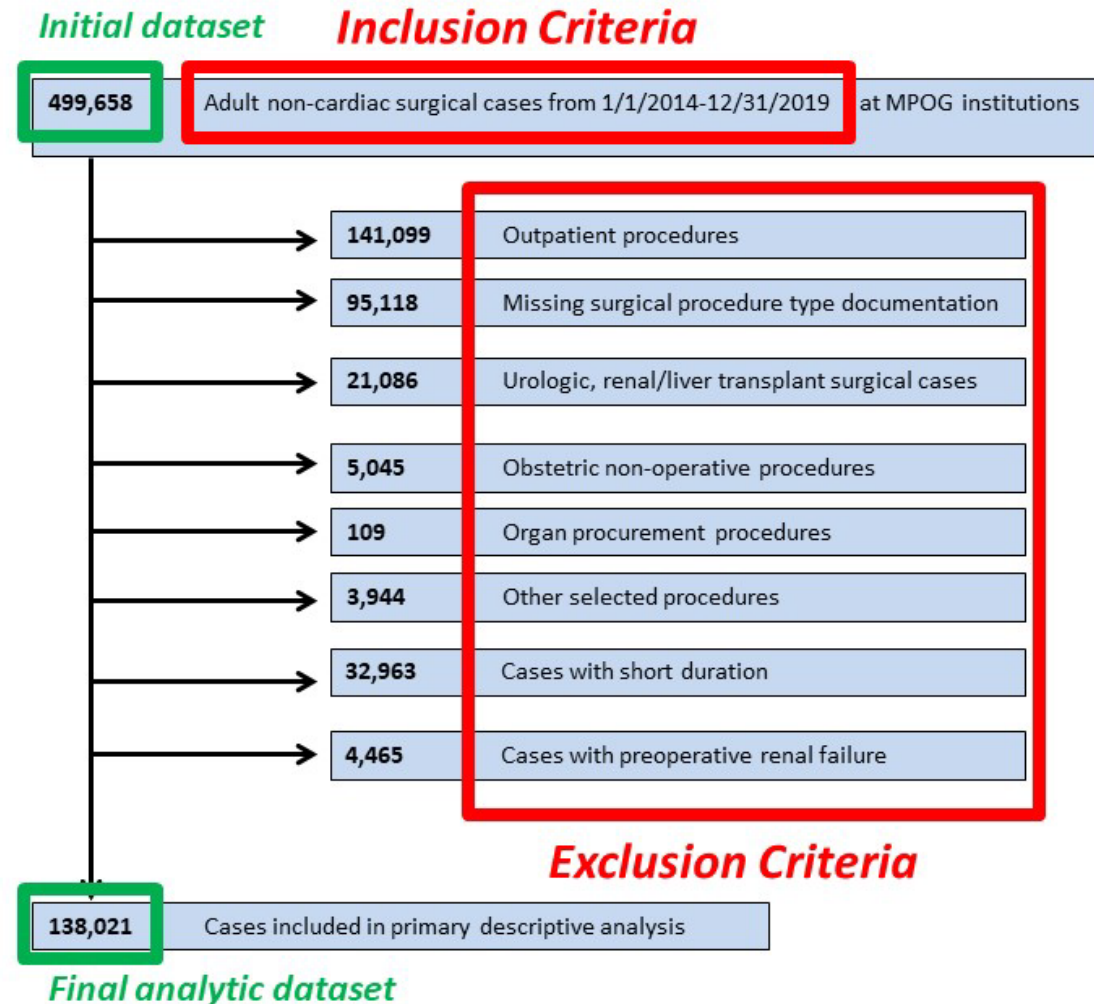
Initial dataset

Inclusion Criteria

499,658 Adult non-cardiac surgical cases from 1/1/2014-12/31/2019 at MPOG institutions

141,099 Outpatient procedures

95,118 Missing surgical procedure type documentation

21,086 Urologic, renal/liver transplant surgical cases

5,045 Obstetric non-operative procedures

109 Organ procurement procedures

3,944 Other selected procedures

32,963 Cases with short duration

4,465 Cases with preoperative renal failure

Exclusion Criteria

138,021 Cases included in primary descriptive analysis

Final analytic dataset